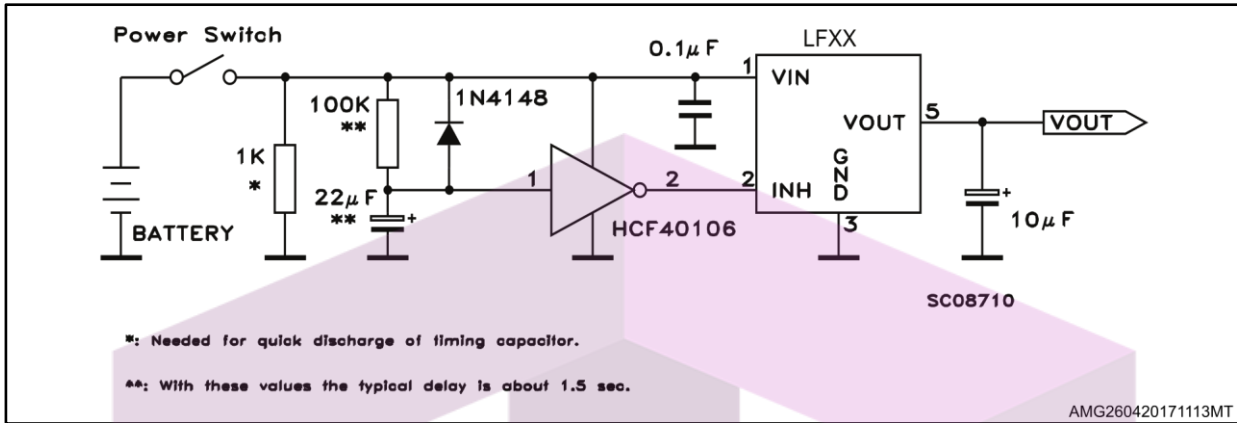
Power Switch

0.1$\mu$F

LFXX

1 VIN

100K
**

1N4148

VOUT 5

VOUT

1K
*

1

2

2 INH

G
N
D

22$\mu$F
**

+

BATTERY

HCF40106

3

+

10$\mu$F

SC08710

*: Needed for quick discharge of timing capacitor.

**: With these values the typical delay is about 1.5 sec.

AMG260420171113MT